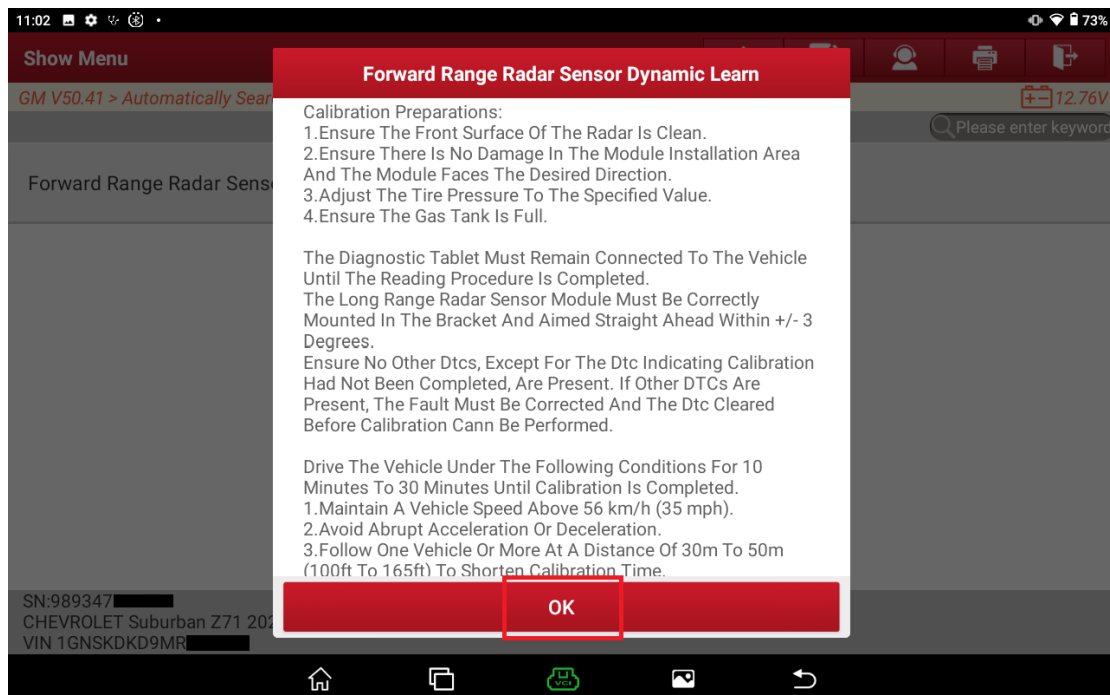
11:02 73%

Show Menu

GM V50.41 > Automatically Sear

12.76V

Please enter keyword

Forward Range Radar Sens

Forward Range Radar Sensor Dynamic Learn

Calibration Preparations:
1.Ensure The Front Surface Of The Radar Is Clean.
2.Ensure There Is No Damage In The Module Installation Area And The Module Faces The Desired Direction.
3.Adjust The Tire Pressure To The Specified Value.
4.Ensure The Gas Tank Is Full.

The Diagnostic Tablet Must Remain Connected To The Vehicle Until The Reading Procedure Is Completed.
The Long Range Radar Sensor Module Must Be Correctly Mounted In The Bracket And Aimed Straight Ahead Within +/- 3 Degrees.
Ensure No Other Dtcs, Except For The Dtc Indicating Calibration Had Not Been Completed, Are Present. If Other DTCs Are Present, The Fault Must Be Corrected And The Dtc Cleared Before Calibration Cann Be Performed.

Drive The Vehicle Under The Following Conditions For 10 Minutes To 30 Minutes Until Calibration Is Completed.
1.Maintain A Vehicle Speed Above 56 km/h (35 mph).
2.Avoid Abrupt Acceleration Or Deceleration.
3.Follow One Vehicle Or More At A Distance Of 30m To 50m (100ft To 165ft) To Shorten Calibration Time.

OK

SN:989347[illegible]
CHEVROLET Suburban Z71 202
VIN 1GNSKDKD9MR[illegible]

VCI